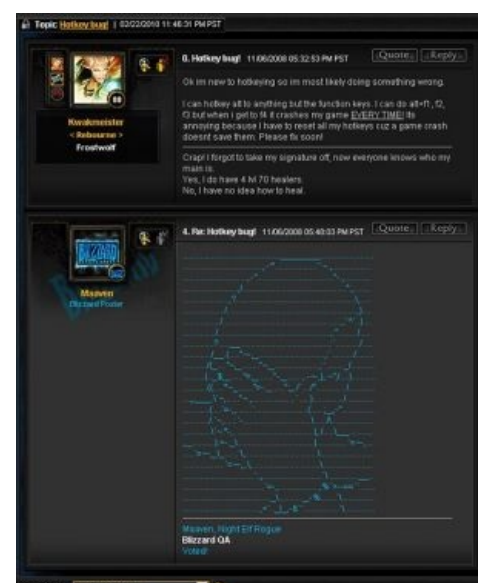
Topic: Hotkey bug! | 02/22/2010 11:46:31 PM PST

Kwakmeister
< Rebourne >
Frostwolf

0. Hotkey bug! 11/06/2008 05:32:53 PM PST Quote Reply

Ok im new to hotkeying so im most likely doing something wrong.

I can hotkey alt to anything but the function keys. I can do alt+f1, f2, f3 but when i get to f4 it crashes my game EVERY TIME! Its annoying because I have to reset all my hotkeys cuz a game crash doesnt save them. Please fix soon!

Crap! I forgot to take my signature off, now everyone knows who my main is.
Yes, I do have 4 lvl 70 healers.
No, I have no idea how to heal.

BLIZZARD
Maaven
Blizzard Poster

4. Re: Hotkey bug! 11/06/2008 05:40:03 PM PST Quote Reply

Maaven, Night Elf Rogue
Blizzard QA
Voted!